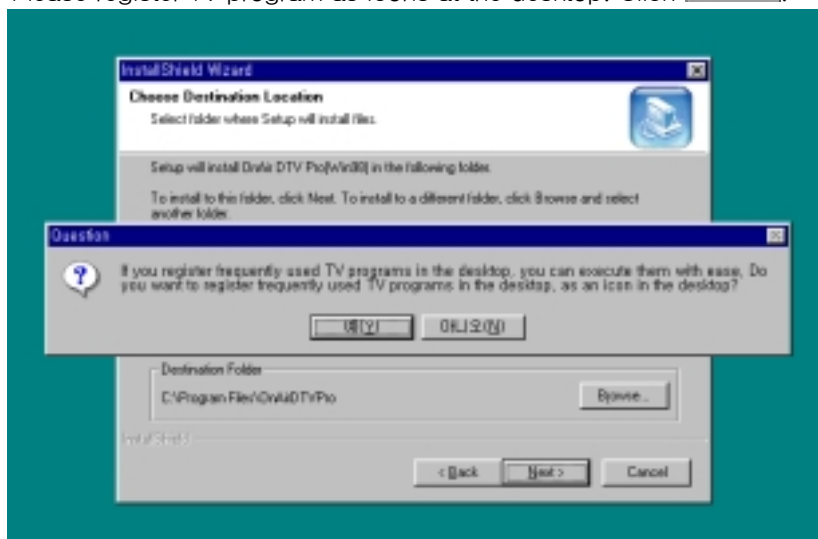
Please register TV program as icons at the desktop. Click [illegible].

InstallShield Wizard

Choose Destination Location

Select folder where Setup will install files.

Setup will install OnAir DTV Pro(Win98) in the following folder.

To install to this folder, click Next. To install to a different folder, click Browse and select another folder.

Question

If you register frequently used TV programs in the desktop, you can execute them with ease. Do you want to register frequently used TV programs in the desktop, as an icon in the desktop?

예(Y) 아니오(N)

Destination Folder

C:\Program Files\OnAirDTVPro

Browse...

InstallShield

< Back Next > Cancel